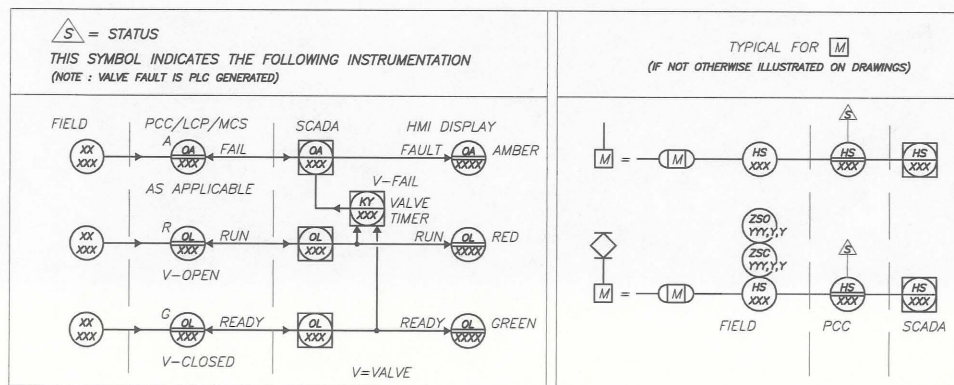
S = STATUS
THIS SYMBOL INDICATES THE FOLLOWING INSTRUMENTATION
(NOTE : VALVE FAULT IS PLC GENERATED)

FIELD
PCC/LCP/MCS
SCADA
HMI DISPLAY

XX XXX
A
QA XXX
FAIL
QA XXX
FAULT
QA XXXX
AMBER

AS APPLICABLE
V-FAIL
KY XXX
VALVE TIMER

XX XXX
R
QL XXX
RUN
QL XXX
RUN
QL XXXX
RED

V-OPEN

XX XXX
G
QL XXX
READY
QL XXX
READY
QL XXXX
GREEN

V-CLOSED
V=VALVE

TYPICAL FOR M
(IF NOT OTHERWISE ILLUSTRATED ON DRAWINGS)

S
M = M
HS XXX
HS XXX
HS XXX

ZSO YYY,Y,Y
ZSC YYY,Y,Y
S
M = M
HS XXX
HS XXX
HS XXX

FIELD
PCC
SCADA